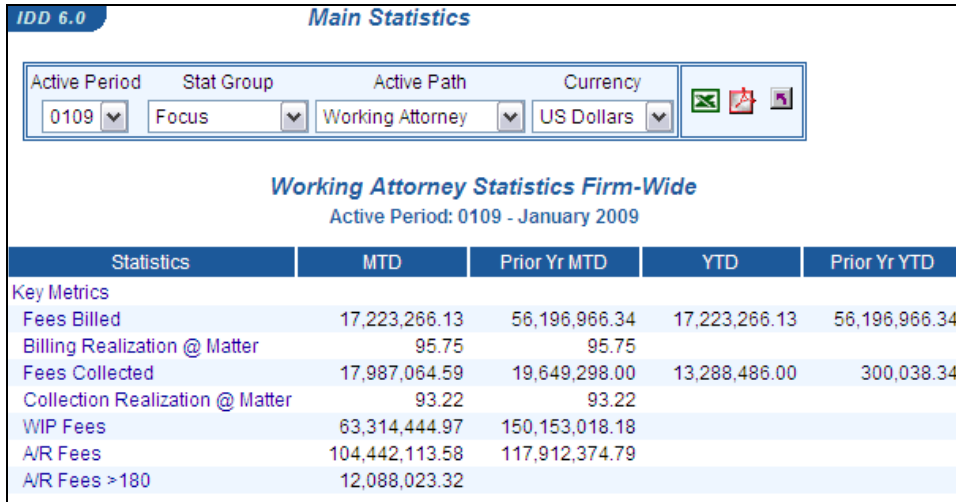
IDD 6.0

Main Statistics

| Active Period | Stat Group | Active Path | Currency |
|---|---|---|---|
| 0109 | Focus | Working Attorney | US Dollars |

Working Attorney Statistics Firm-Wide
Active Period: 0109 - January 2009

| Statistics | MTD | Prior Yr MTD | YTD | Prior Yr YTD |
|---|---|---|---|---|
| Key Metrics | | | | |
| Fees Billed | 17,223,266.13 | 56,196,966.34 | 17,223,266.13 | 56,196,966.34 |
| Billing Realization @ Matter | 95.75 | 95.75 | | |
| Fees Collected | 17,987,064.59 | 19,649,298.00 | 13,288,486.00 | 300,038.34 |
| Collection Realization @ Matter | 93.22 | 93.22 | | |
| WIP Fees | 63,314,444.97 | 150,153,018.18 | | |
| A/R Fees | 104,442,113.58 | 117,912,374.79 | | |
| A/R Fees >180 | 12,088,023.32 | | | |